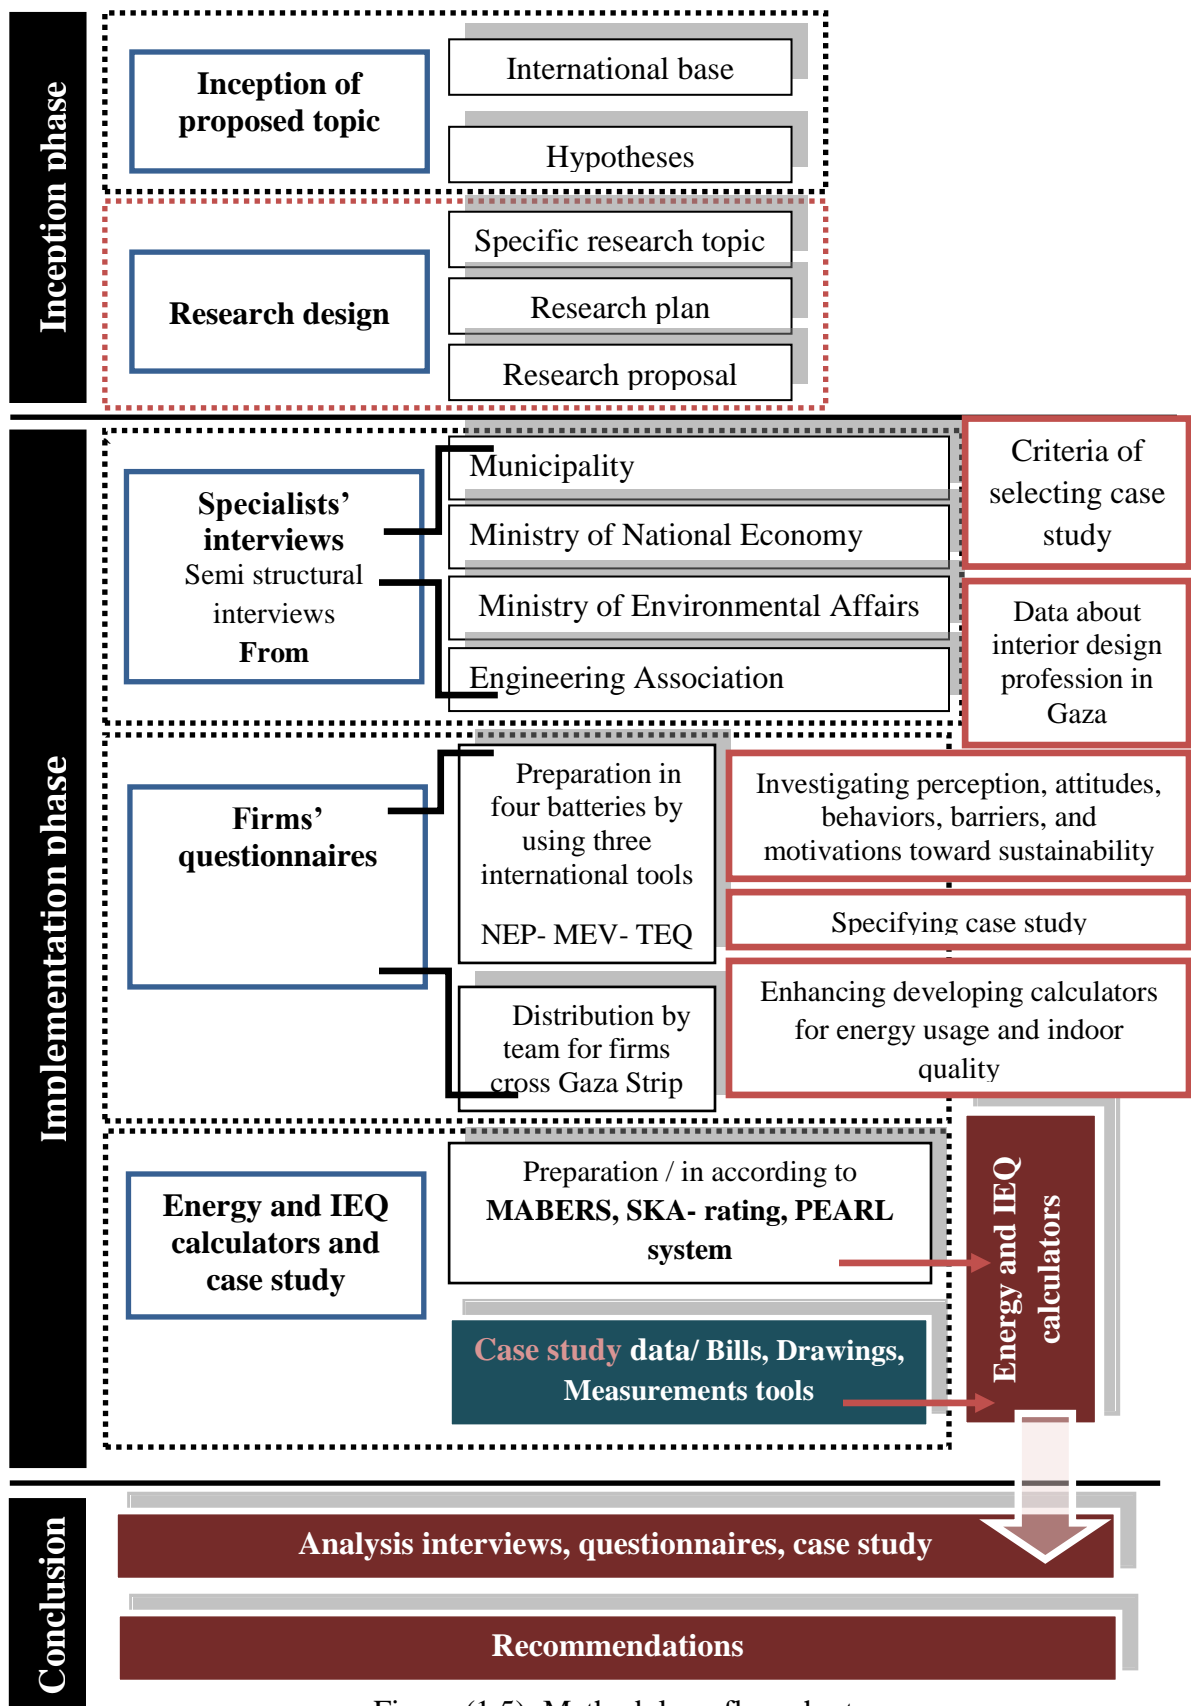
Inception phase

Inception of proposed topic

International base

Hypotheses

Research design

Specific research topic

Research plan

Research proposal

Implementation phase

Specialists' interviews
Semi structural interviews
From

Municipality

Ministry of National Economy

Ministry of Environmental Affairs

Engineering Association

Criteria of selecting case study

Data about interior design profession in Gaza

Firms' questionnaires

Preparation in four batteries by using three international tools

NEP- MEV- TEQ

Distribution by team for firms cross Gaza Strip

Investigating perception, attitudes, behaviors, barriers, and motivations toward sustainability

Specifying case study

Enhancing developing calculators for energy usage and indoor quality

Energy and IEQ calculators and case study

Preparation / in according to
MABERS, SKA- rating, PEARL system

Case study data/ Bills, Drawings, Measurements tools

Energy and IEQ calculators

Conclusion

Analysis interviews, questionnaires, case study

Recommendations

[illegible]